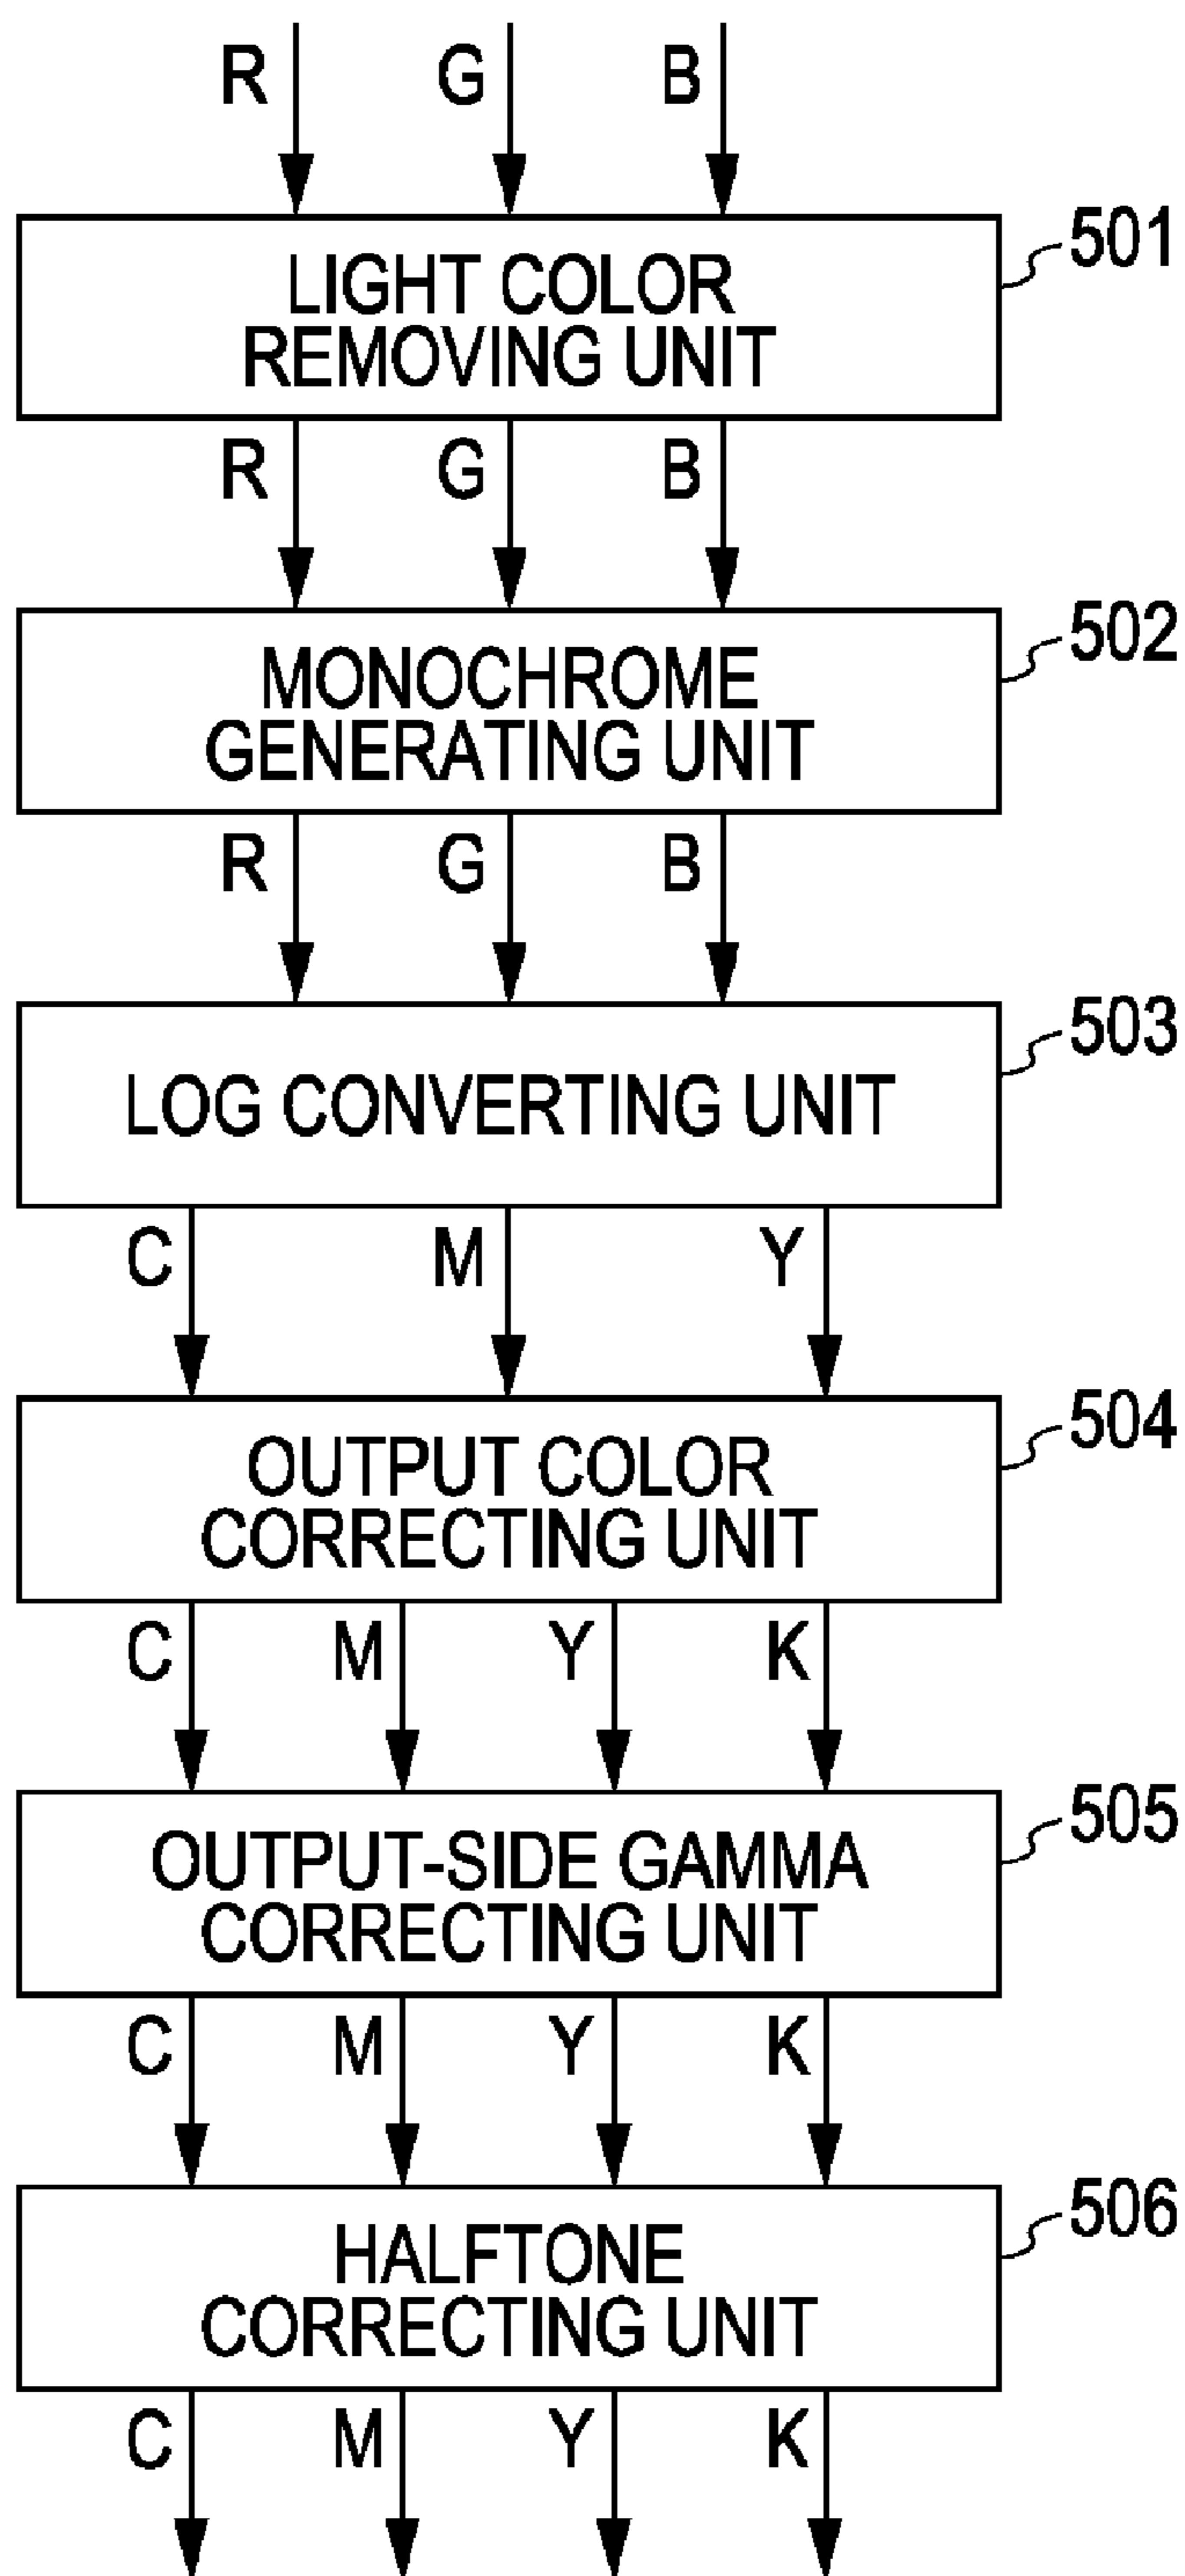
R G B

LIGHT COLOR REMOVING UNIT

501

R G B

MONOCHROME GENERATING UNIT

502

R G B

LOG CONVERTING UNIT

503

C M Y

OUTPUT COLOR CORRECTING UNIT

504

C M Y K

OUTPUT-SIDE GAMMA CORRECTING UNIT

505

C M Y K

HALFTONE CORRECTING UNIT

506

C M Y K